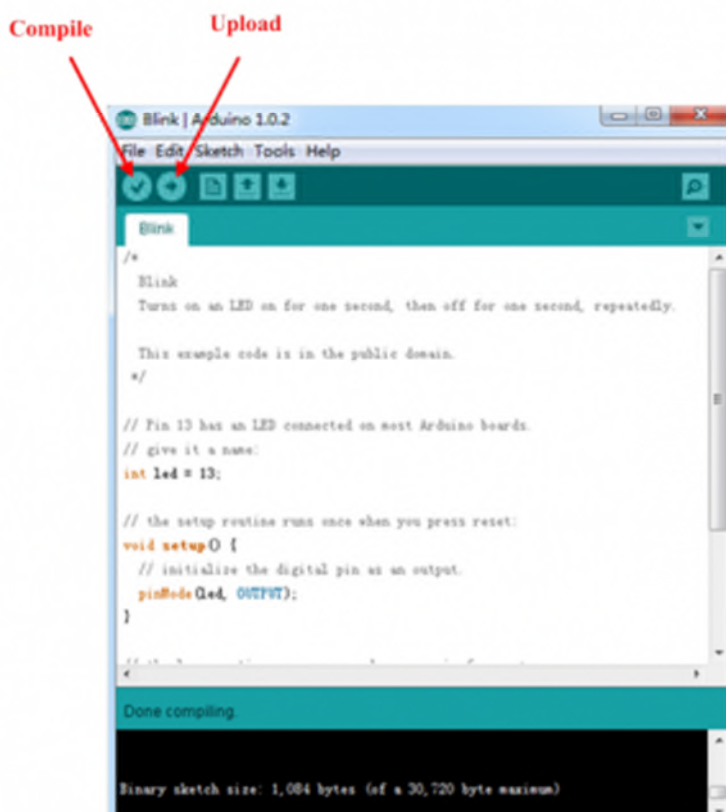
Compile

Upload

Blink | Arduino 1.0.2

File Edit Sketch Tools Help

Blink

/*
Blink
Turns on an LED on for one second, then off for one second, repeatedly.

This example code is in the public domain.
*/

// Pin 13 has an LED connected on most Arduino boards.
// give it a name:
int led = 13;

// the setup routine runs once when you press reset:
void setup() {
// initialize the digital pin as an output.
pinMode(led, OUTPUT);
}

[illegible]

Done compiling.

Binary sketch size: 1,084 bytes (of a 30,720 byte maximum)